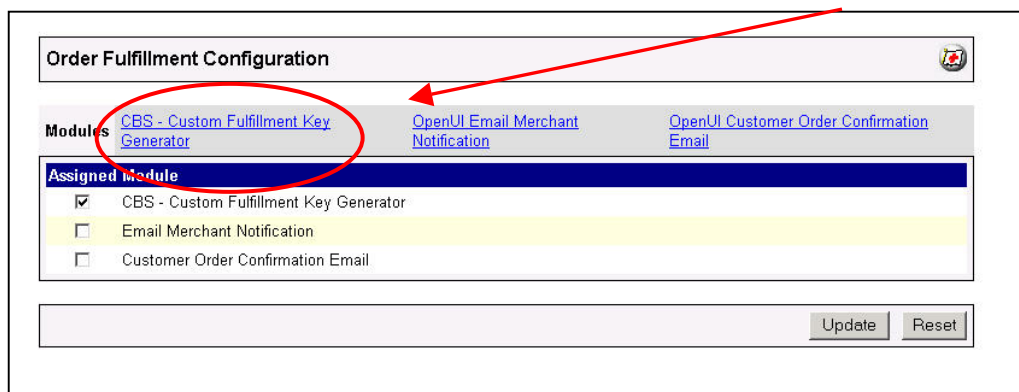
Order Fulfillment Configuration

Modules CBS - Custom Fulfillment Key Generator OpenUI Email Merchant Notification OpenUI Customer Order Confirmation Email

Assigned Module
CBS - Custom Fulfillment Key Generator
Email Merchant Notification
Customer Order Confirmation Email

Update Reset